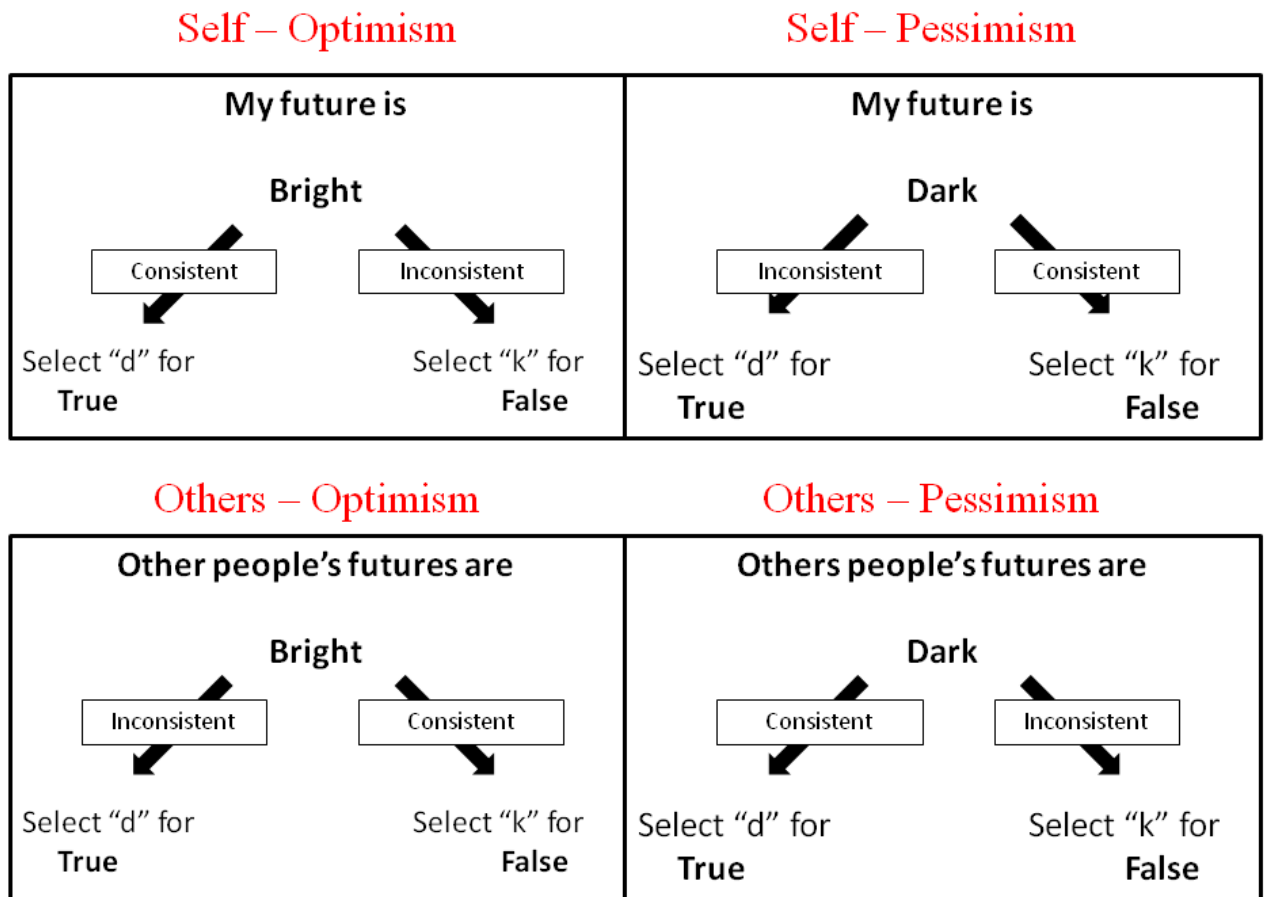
Self – Optimism

My future is

Bright

Consistent

Inconsistent

Select "d" for **True**

Select "k" for **False**

Self – Pessimism

My future is

Dark

Inconsistent

Consistent

Select "d" for **True**

Select "k" for **False**

Others – Optimism

Other people's futures are

Bright

Inconsistent

Consistent

Select "d" for **True**

Select "k" for **False**

Others – Pessimism

Others people's futures are

Dark

Consistent

Inconsistent

Select "d" for **True**

Select "k" for **False**